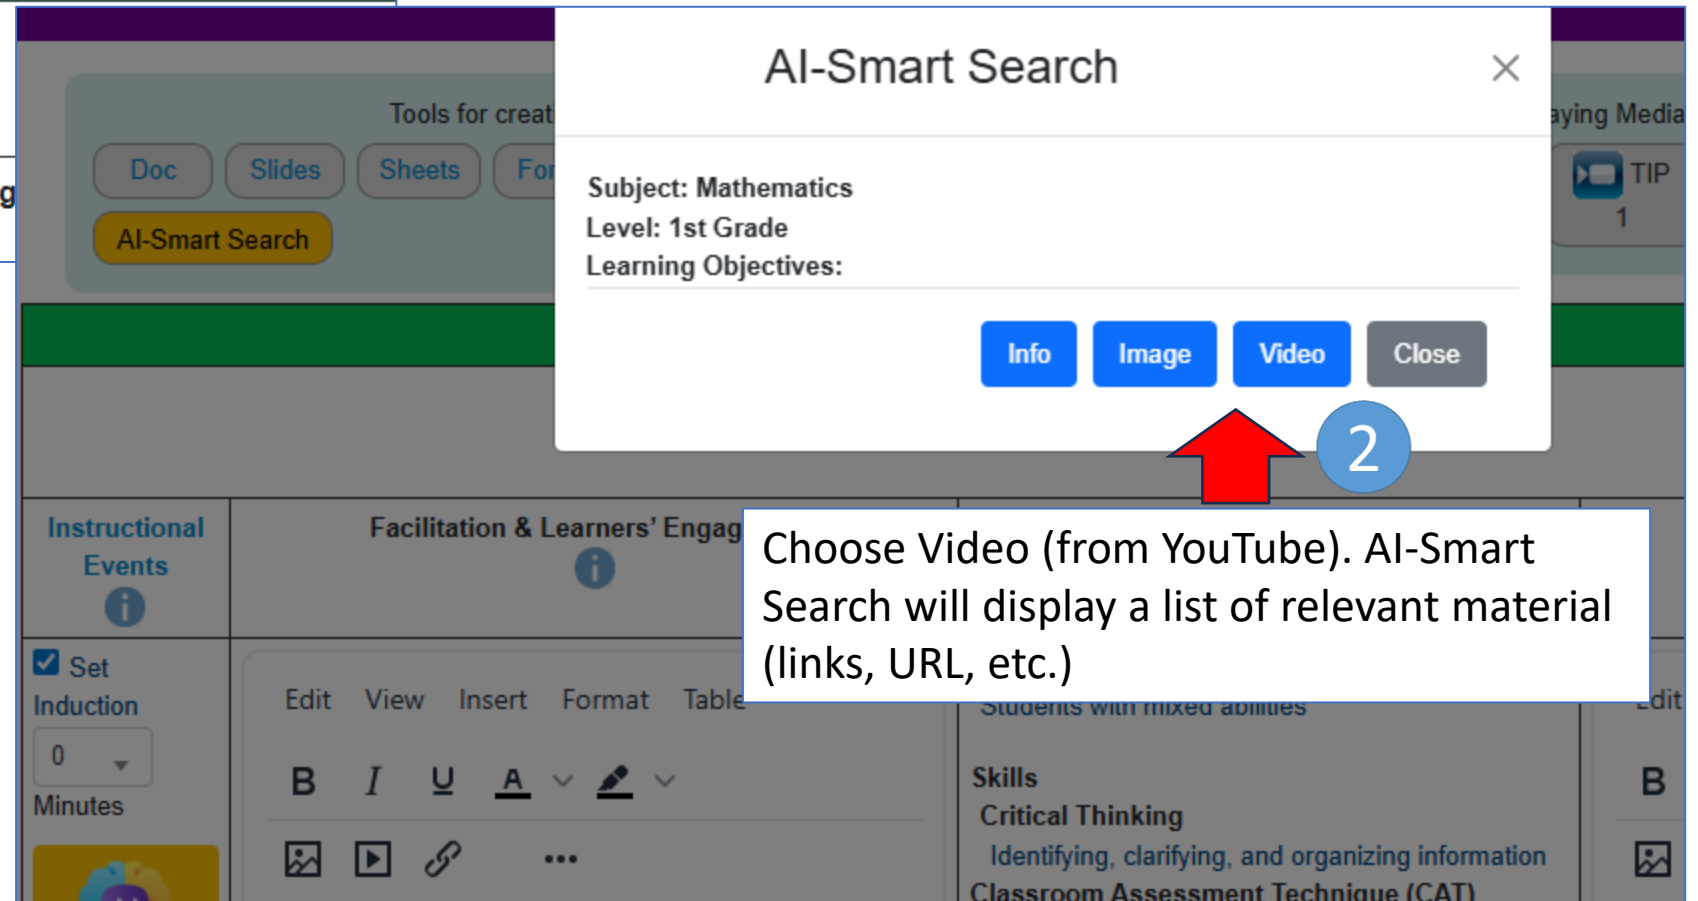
Tools for creat

Doc Slides Sheets For

AI-Smart Search

aying Media

TIP
1

AI-Smart Search ×

Subject: Mathematics
Level: 1st Grade
Learning Objectives:

Info Image Video Close

2

Choose Video (from YouTube). AI-Smart Search will display a list of relevant material (links, URL, etc.)

Instructional Events

Facilitation & Learners' Engag

Set Induction
0
Minutes

Edit View Insert Format Table

B I U A

Students with mixed abilities

Skills
Critical Thinking
Identifying, clarifying, and organizing information
Classroom Assessment Technique (CAT)

Edit
B